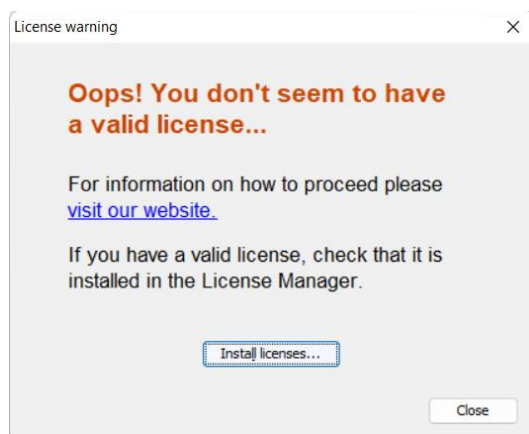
License warning
X

Oops! You don't seem to have a valid license...

For information on how to proceed please visit our website.

If you have a valid license, check that it is installed in the License Manager.

Install licenses...

Close